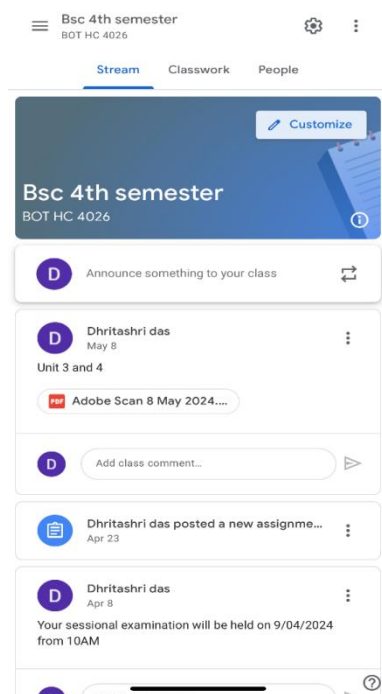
Bsc 4th semester
BOT HC 4026

Stream Classwork People

Customize

Bsc 4th semester
BOT HC 4026

D Announce something to your class

D Dhritashri das
May 8

Unit 3 and 4

PDF Adobe Scan 8 May 2024....

D Add class comment...

Dhritashri das posted a new assignme...
Apr 23

D Dhritashri das
Apr 8

Your sessional examination will be held on 9/04/2024 from 10AM

?